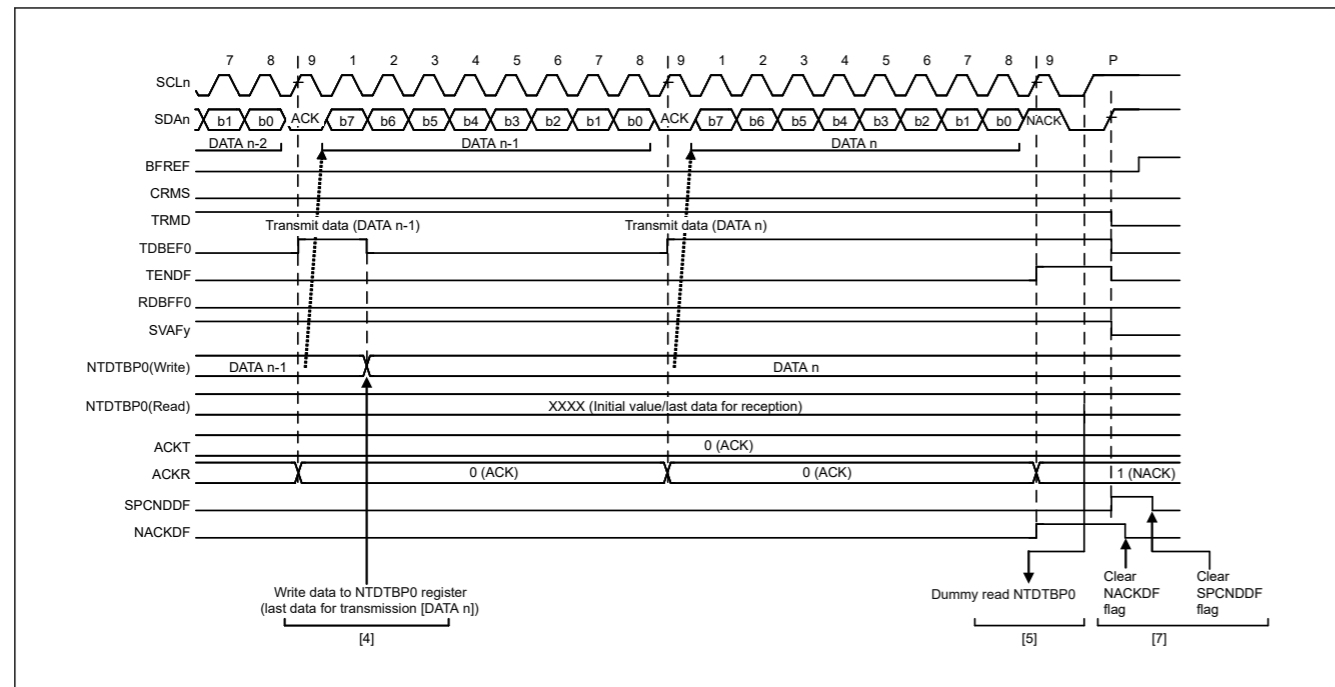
7 8 9 1 2 3 4 5 6 7 8 9 1 2 3 4 5 6 7 8 9 P

SCLn

SDAn b1 b0 ACK b7 b6 b5 b4 b3 b2 b1 b0 ACK b7 b6 b5 b4 b3 b2 b1 b0 NACK

DATA n-2 DATA n-1 DATA n

BFREF

CRMS

TRMD

Transmit data (DATA n-1) Transmit data (DATA n)

TDBEF0

TENDF

RDBFF0

SVAFy

NTDTBP0(Write) DATA n-1 DATA n

NTDTBP0(Read) XXXX (Initial value/last data for reception)

ACKT 0 (ACK)

ACKR 0 (ACK) 0 (ACK) 1 (NACK)

SPCNDDF

NACKDF

Write data to NTDTBP0 register (last data for transmission [DATA n])

[4]

Dummy read NTDTBP0

[5]

Clear NACKDF flag

Clear SPCNDDF flag

[7]